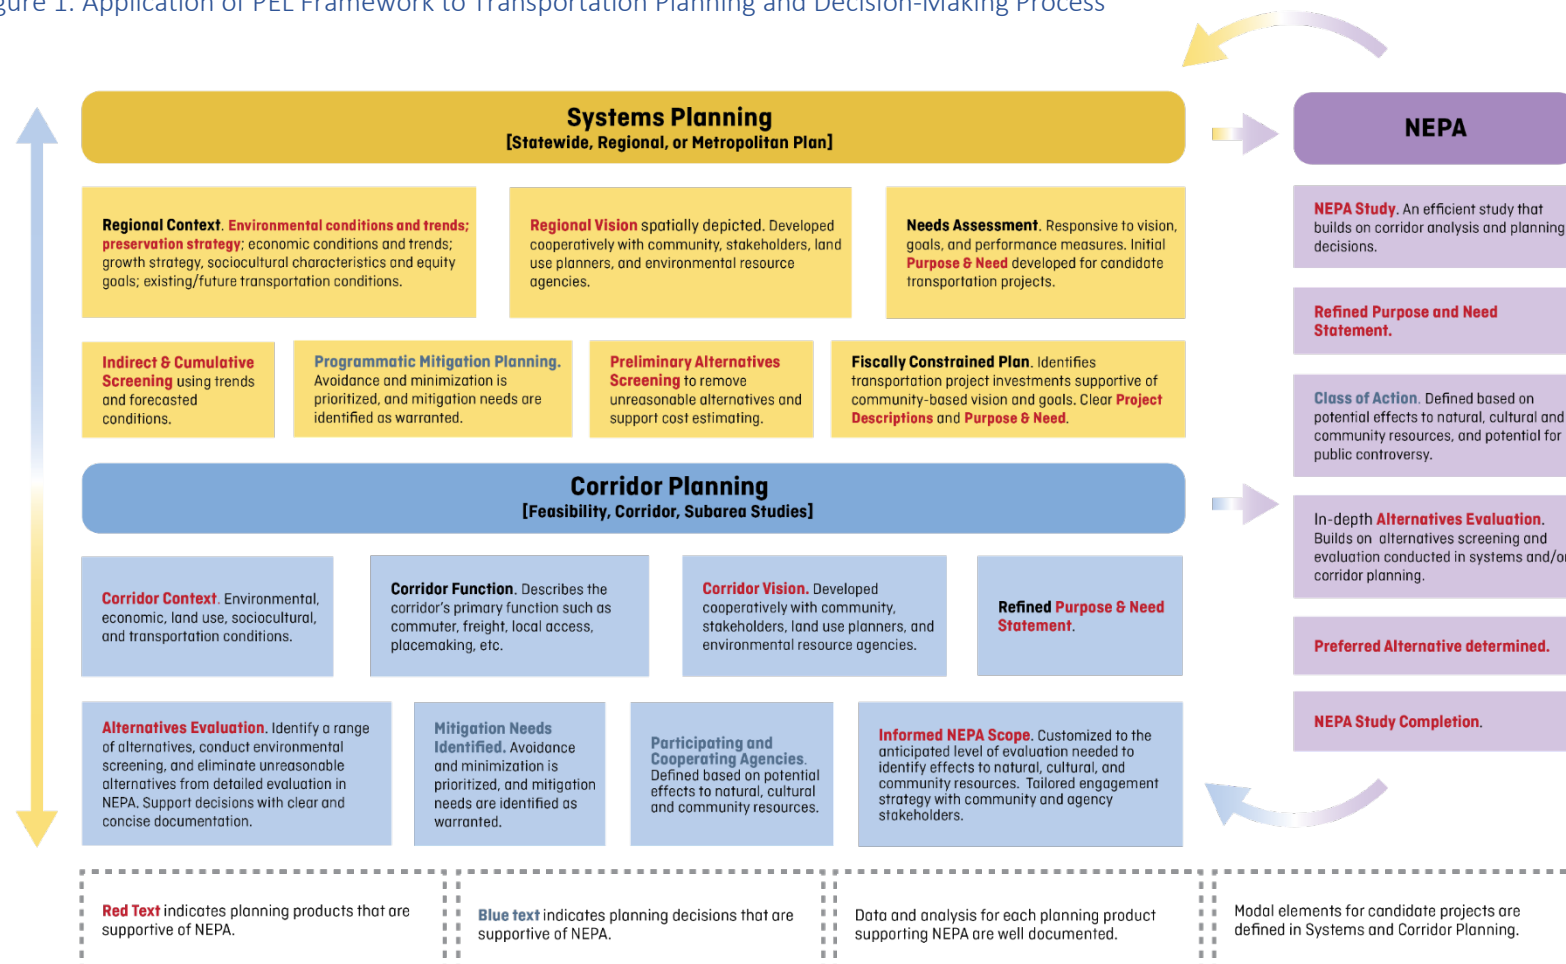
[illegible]gure 1. Application of PEL Framework to Transportation Planning and Decision-Making Process

Systems Planning
[Statewide, Regional, or Metropolitan Plan]

NEPA

Regional Context. Environmental conditions and trends; preservation strategy; economic conditions and trends; growth strategy, sociocultural characteristics and equity goals; existing/future transportation conditions.

Regional Vision spatially depicted. Developed cooperatively with community, stakeholders, land use planners, and environmental resource agencies.

Needs Assessment. Responsive to vision, goals, and performance measures. Initial Purpose & Need developed for candidate transportation projects.

NEPA Study. An efficient study that builds on corridor analysis and planning decisions.

Refined Purpose and Need Statement.

Indirect & Cumulative Screening using trends and forecasted conditions.

Programmatic Mitigation Planning. Avoidance and minimization is prioritized, and mitigation needs are identified as warranted.

Preliminary Alternatives Screening to remove unreasonable alternatives and support cost estimating.

Fiscally Constrained Plan. Identifies transportation project investments supportive of community-based vision and goals. Clear Project Descriptions and Purpose & Need.

Class of Action. Defined based on potential effects to natural, cultural and community resources, and potential for public controversy.

Corridor Planning
[Feasibility, Corridor, Subarea Studies]

In-depth Alternatives Evaluation. Builds on alternatives screening and evaluation conducted in systems and/or corridor planning.

Corridor Context. Environmental, economic, land use, sociocultural, and transportation conditions.

Corridor Function. Describes the corridor's primary function such as commuter, freight, local access, placemaking, etc.

Corridor Vision. Developed cooperatively with community, stakeholders, land use planners, and environmental resource agencies.

Refined Purpose & Need Statement.

Preferred Alternative determined.

Alternatives Evaluation. Identify a range of alternatives, conduct environmental screening, and eliminate unreasonable alternatives from detailed evaluation in NEPA. Support decisions with clear and concise documentation.

Mitigation Needs Identified. Avoidance and minimization is prioritized, and mitigation needs are identified as warranted.

Participating and Cooperating Agencies. Defined based on potential effects to natural, cultural and community resources.

Informed NEPA Scope. Customized to the anticipated level of evaluation needed to identify effects to natural, cultural, and community resources. Tailored engagement strategy with community and agency stakeholders.

NEPA Study Completion.

Red Text indicates planning products that are supportive of NEPA.

Blue text indicates planning decisions that are supportive of NEPA.

Data and analysis for each planning product supporting NEPA are well documented.

Modal elements for candidate projects are defined in Systems and Corridor Planning.